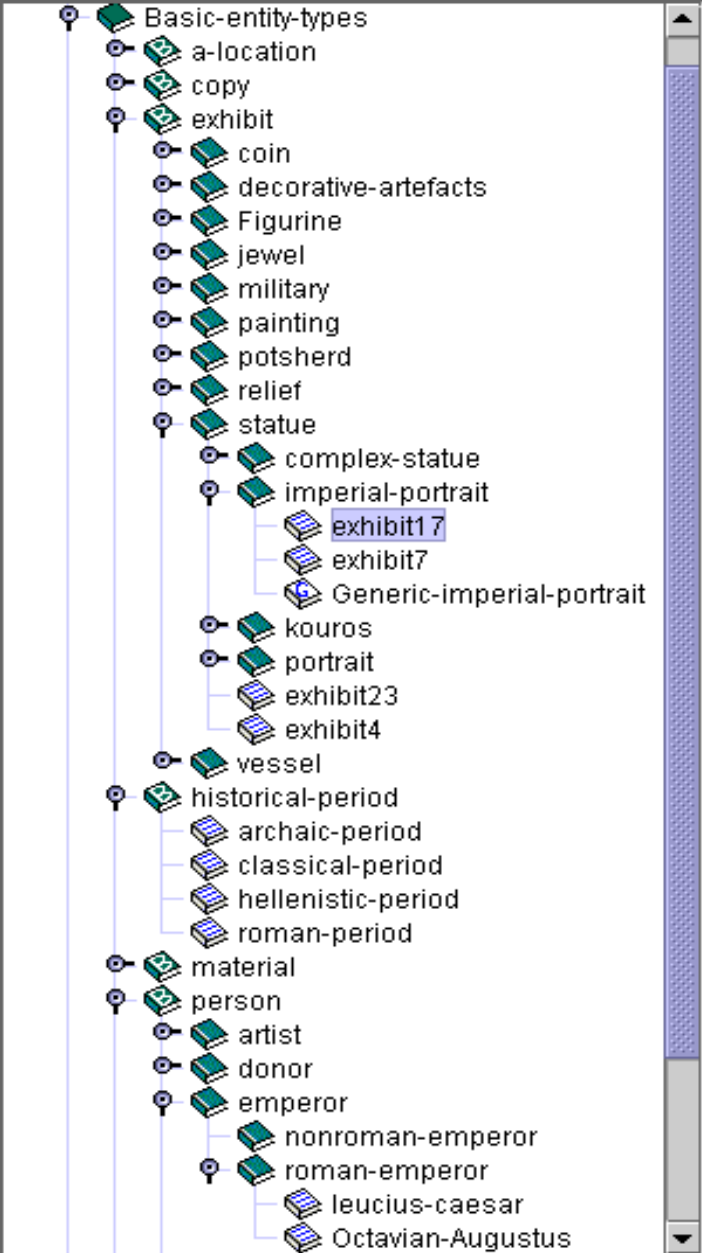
Basic-entity-types
a-location
copy
exhibit
coin
decorative-artefacts
Figurine
jewel
military
painting
potsherd
relief
statue
complex-statue
imperial-portrait
exhibit17
exhibit7
Generic-imperial-portrait
kouros
portrait
exhibit23
exhibit4
vessel
historical-period
archaic-period
classical-period
hellenistic-period
roman-period
material
person
artist
donor
emperor
nonroman-emperor
roman-emperor
leucius-caesar
Octavian-Augustus